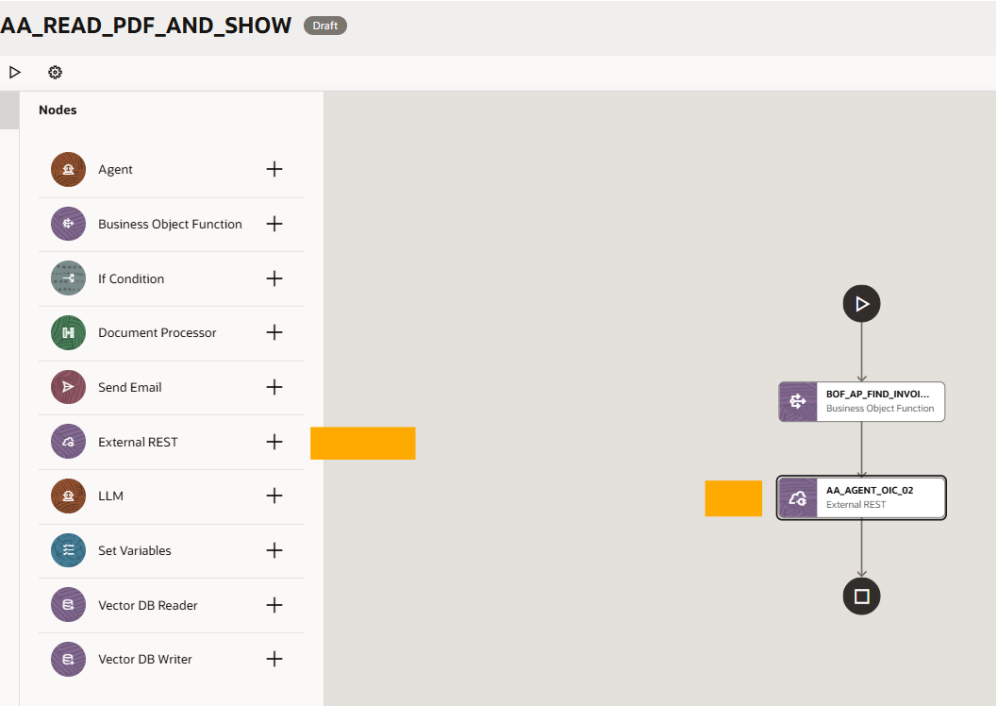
AA_READ_PDF_AND_SHOW Draft

Nodes

Agent +

Business Object Function +

If Condition +

Document Processor +

Send Email +

External REST +

LLM +

Set Variables +

Vector DB Reader +

Vector DB Writer +

BOF_AP_FIND_INVOI...
Business Object Function

AA_AGENT_OIC_02
External REST